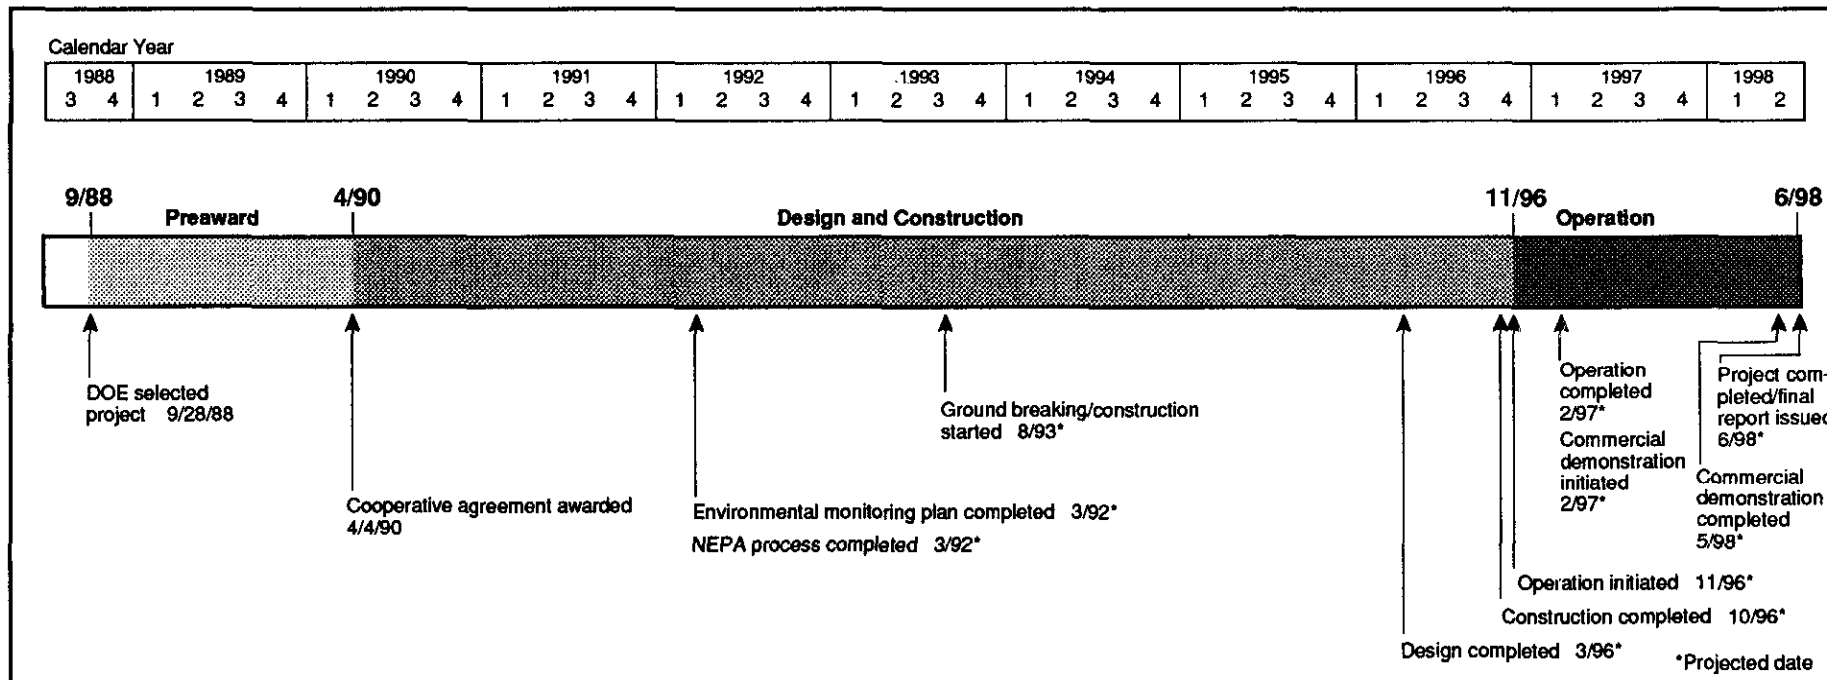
Calendar Year

| 1988 | 1989 | 1990 | 1991 | 1992 | .1993 | 1994 | 1995 | 1996 | 1997 | 1998 |
|---|---|---|---|---|---|---|---|---|---|---|
| 3 4 | 1 2 3 4 | 1 2 3 4 | 1 2 3 4 | 1 2 3 4 | 1 2 3 4 | 1 2 3 4 | 1 2 3 4 | 1 2 3 4 | 1 2 3 4 | 1 2 |

9/88 Preaward 4/90 Design and Construction 11/96 Operation 6/98

DOE selected project 9/28/88

Cooperative agreement awarded 4/4/90

Environmental monitoring plan completed 3/92*

NEPA process completed 3/92*

Ground breaking/construction started 8/93*

Design completed 3/96*

Construction completed 10/96*

Operation initiated 11/96*

Operation completed 2/97*

Commercial demonstration initiated 2/97*

Commercial demonstration completed 5/98*

Project completed/final report issued 6/98*

*Projected date